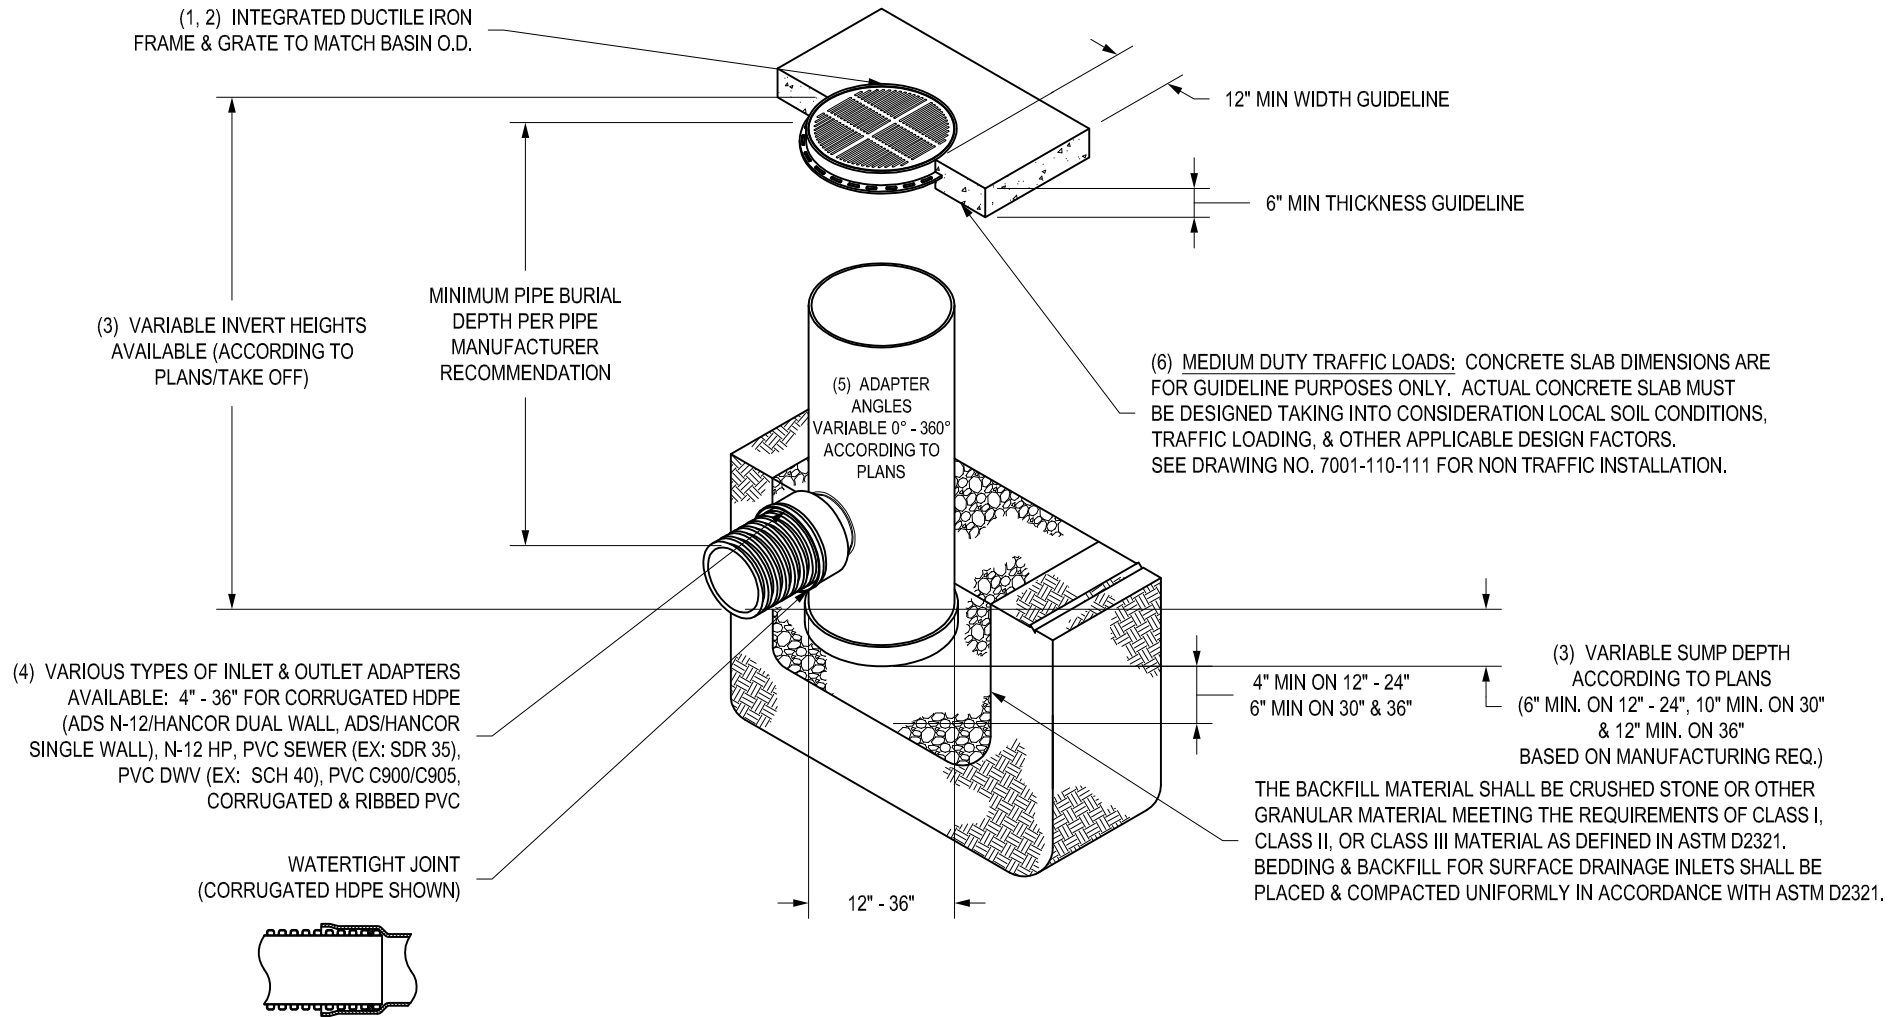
(1, 2) INTEGRATED DUCTILE IRON FRAME & GRATE TO MATCH BASIN O.D.

12" MIN WIDTH GUIDELINE

6" MIN THICKNESS GUIDELINE

(3) VARIABLE INVERT HEIGHTS AVAILABLE (ACCORDING TO PLANS/TAKE OFF)

MINIMUM PIPE BURIAL DEPTH PER PIPE MANUFACTURER RECOMMENDATION

(5) ADAPTER ANGLES VARIABLE 0° - 360° ACCORDING TO PLANS

(6) MEDIUM DUTY TRAFFIC LOADS: CONCRETE SLAB DIMENSIONS ARE FOR GUIDELINE PURPOSES ONLY. ACTUAL CONCRETE SLAB MUST BE DESIGNED TAKING INTO CONSIDERATION LOCAL SOIL CONDITIONS, TRAFFIC LOADING, & OTHER APPLICABLE DESIGN FACTORS. SEE DRAWING NO. 7001-110-111 FOR NON TRAFFIC INSTALLATION.

(4) VARIOUS TYPES OF INLET & OUTLET ADAPTERS AVAILABLE: 4" - 36" FOR CORRUGATED HDPE (ADS N-12/HANCOR DUAL WALL, ADS/HANCOR SINGLE WALL), N-12 HP, PVC SEWER (EX: SDR 35), PVC DWV (EX: SCH 40), PVC C900/C905, CORRUGATED & RIBBED PVC

4" MIN ON 12" - 24"
6" MIN ON 30" & 36"

(3) VARIABLE SUMP DEPTH ACCORDING TO PLANS (6" MIN. ON 12" - 24", 10" MIN. ON 30" & 12" MIN. ON 36" BASED ON MANUFACTURING REQ.)

THE BACKFILL MATERIAL SHALL BE CRUSHED STONE OR OTHER GRANULAR MATERIAL MEETING THE REQUIREMENTS OF CLASS I, CLASS II, OR CLASS III MATERIAL AS DEFINED IN ASTM D2321. BEDDING & BACKFILL FOR SURFACE DRAINAGE INLETS SHALL BE PLACED & COMPACTED UNIFORMLY IN ACCORDANCE WITH ASTM D2321.

WATERTIGHT JOINT (CORRUGATED HDPE SHOWN)

12" - 36"